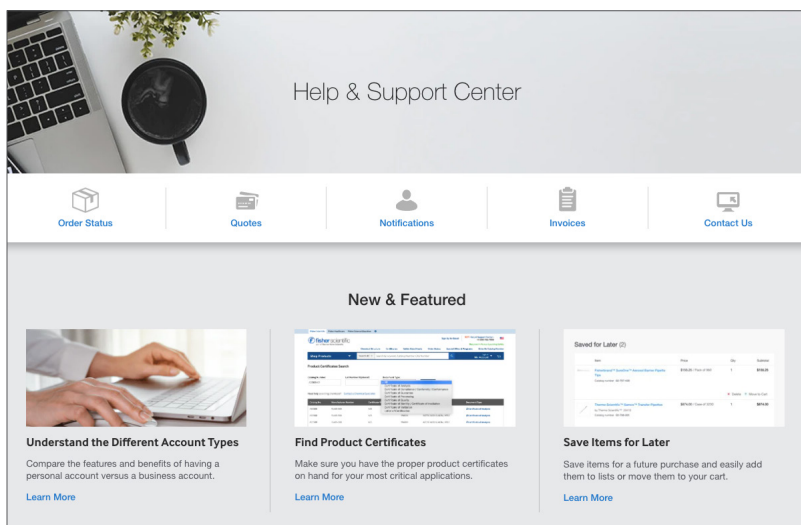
Help & Support Center

Order Status

Quotes

Notifications

Invoices

Contact Us

New & Featured

fisher scientific

Product Certificates Search

Saved for Later (2)

Understand the Different Account Types

Compare the features and benefits of having a personal account versus a business account.

Learn More

Find Product Certificates

Make sure you have the proper product certificates on hand for your most critical applications.

Learn More

Save Items for Later

Save items for a future purchase and easily add them to lists or move them to your cart.

Learn More